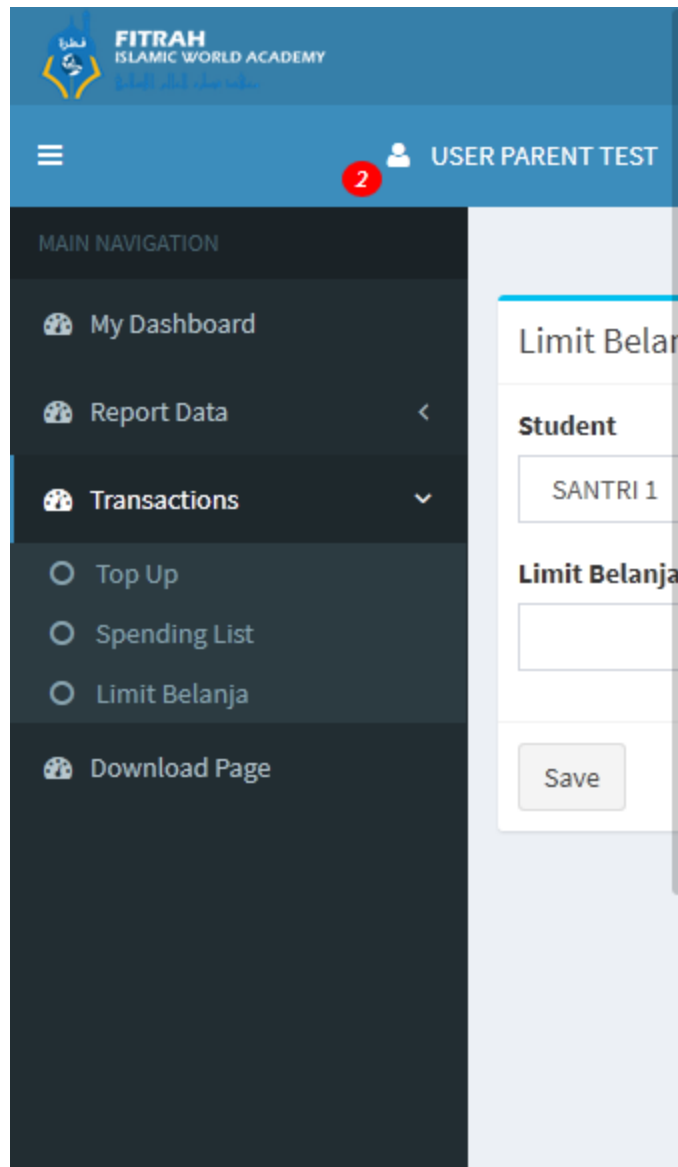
FITRAH
ISLAMIC WORLD ACADEMY
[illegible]

2

USER PARENT TEST

MAIN NAVIGATION

My Dashboard

Report Data

Transactions

Top Up

Spending List

Limit Belanja

Download Page

Limit Belan

Student

SANTRI 1

Limit Belanja

Save